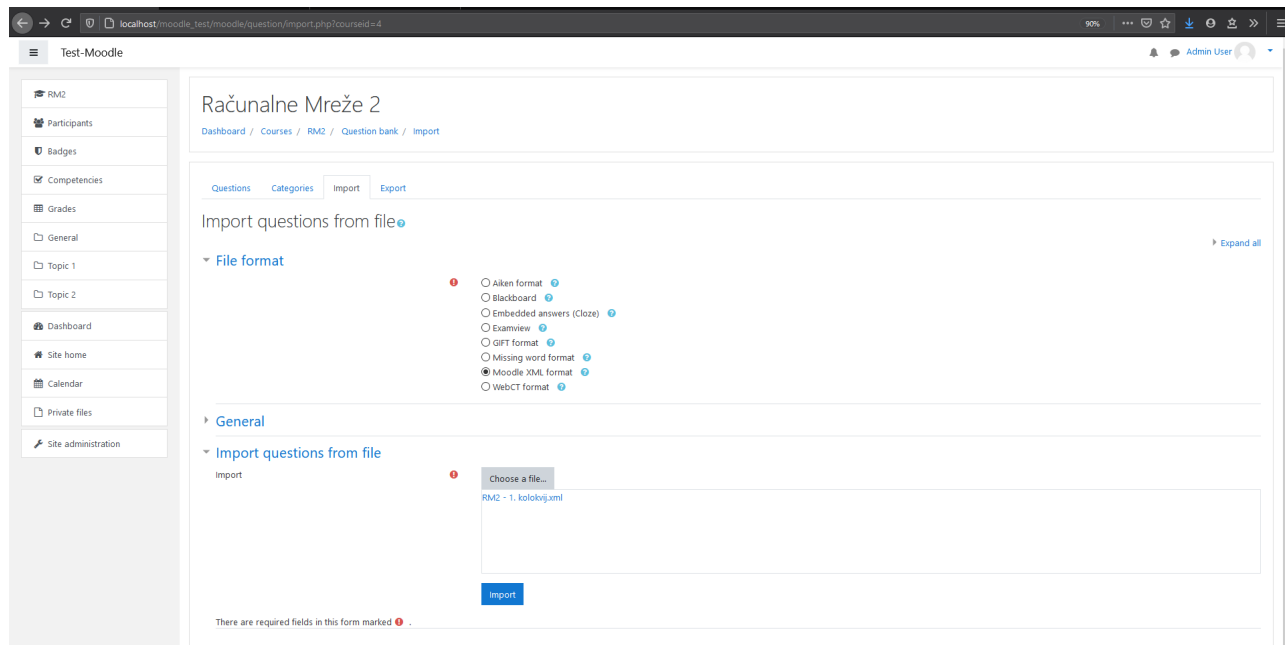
localhost/moodle_test/moodle/question/import.php?courseid=4

90%

Test-Moodle

Admin User

RM2
Participants
Badges
Competencies
Grades
General
Topic 1
Topic 2
Dashboard
Site home
Calendar
Private files
Site administration

Računalne Mreže 2

Dashboard / Courses / RM2 / Question bank / Import

Questions Categories Import Export

Import questions from file

Expand all

File format

Aiken format
Blackboard
Embedded answers (Cloze)
Examview
GIFT format
Missing word format
Moodle XML format
WebCT format

General

Import questions from file

Import

Choose a file...

RM2 - 1. kolokvij.xml

Import

There are required fields in this form marked .